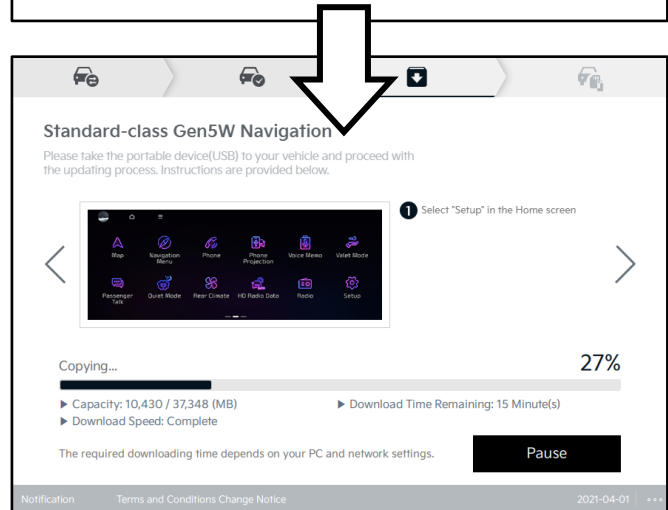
Standard-class Gen5W Navigation

Please take the portable device(USB) to your vehicle and proceed with the updating process. Instructions are provided below.

Map
Navigation Menu
Phone
Phone Projection
Voice Memo
Valet Mode
Passenger Talk
Quiet Mode
Rear Climate
HD Radio Data
Radio
Setup

1 Select "Setup" in the Home screen

Copying...

27%

▶ Capacity: 10,430 / 37,348 (MB)
▶ Download Time Remaining: 15 Minute(s)
▶ Download Speed: Complete

The required downloading time depends on your PC and network settings.

Pause

Notification
Terms and Conditions Change Notice
2021-04-01